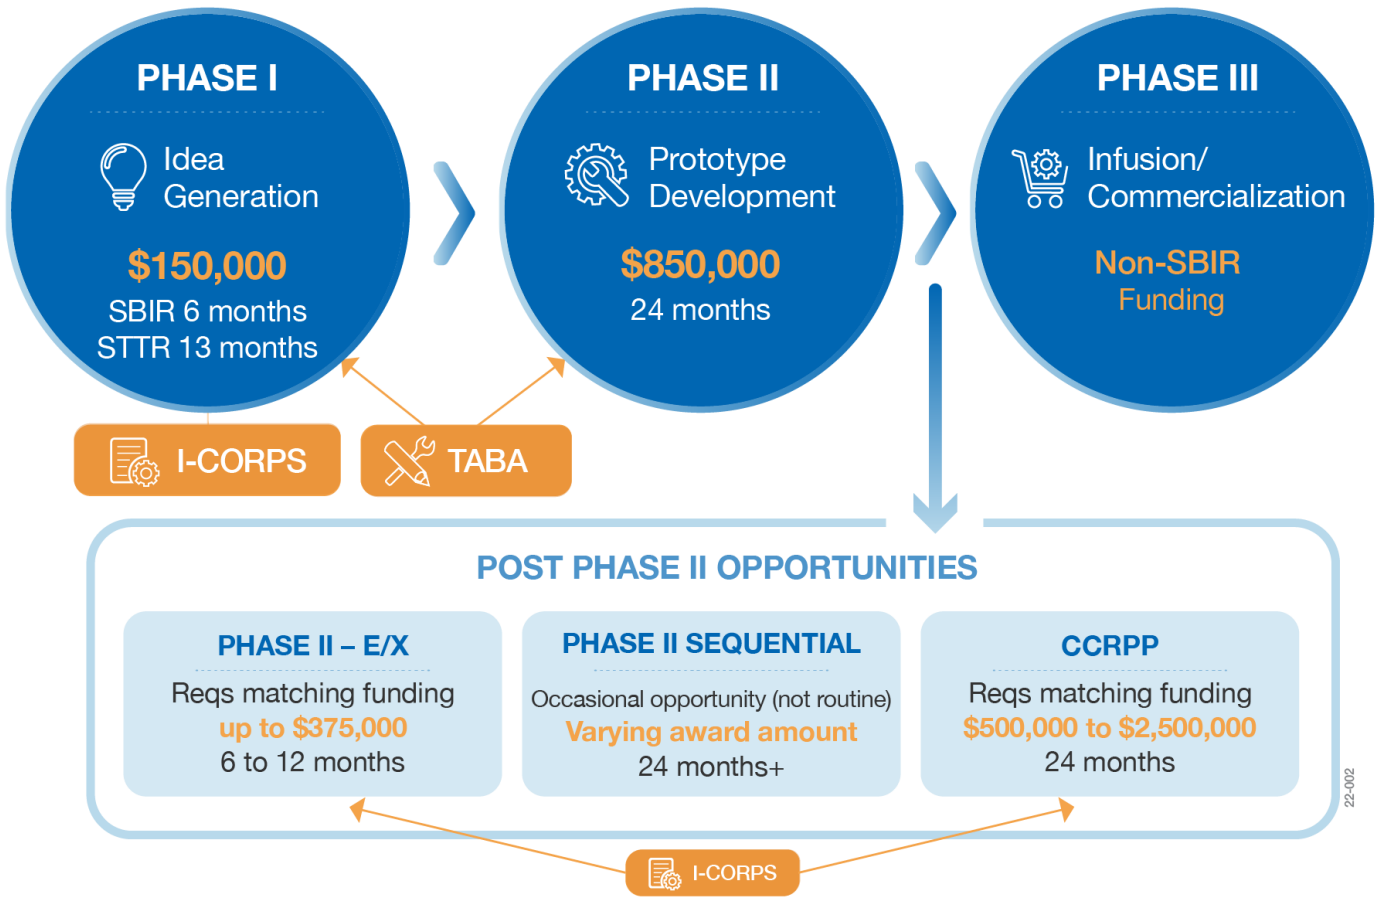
PHASE I

Idea Generation

$150,000

SBIR 6 months
STTR 13 months

PHASE II

Prototype Development

$850,000

24 months

PHASE III

Infusion/ Commercialization

Non-SBIR Funding

I-CORPS

TABA

POST PHASE II OPPORTUNITIES

PHASE II – E/X

Reqs matching funding
up to $375,000
6 to 12 months

PHASE II SEQUENTIAL

Occasional opportunity (not routine)
Varying award amount
24 months+

CCRPP

Reqs matching funding
$500,000 to $2,500,000
24 months

22-002

I-CORPS